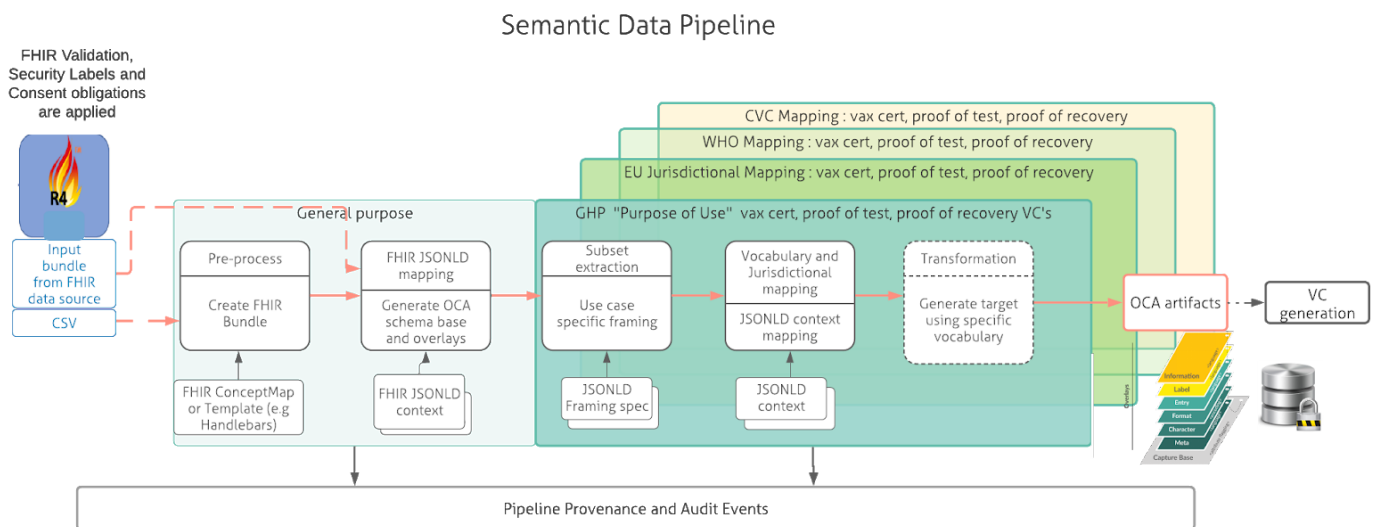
Semantic Data Pipeline

FHIR Validation, Security Labels and Consent obligations are applied

R4

Input bundle from FHIR data source

CSV

CVC Mapping : vax cert, proof of test, proof of recovery

WHO Mapping : vax cert, proof of test, proof of recovery

EU Jurisdictional Mapping : vax cert, proof of test, proof of recovery

General purpose

GHP "Purpose of Use" vax cert, proof of test, proof of recovery VC's

Pre-process

Create FHIR Bundle

FHIR JSONLD mapping

Generate OCA schema base and overlays

Subset extraction

Use case specific framing

Vocabulary and Jurisdictional mapping

JSONLD context mapping

Transformation

Generate target using specific vocabulary

OCA artifacts

VC generation

FHIR ConceptMap or Template (e.g Handlebars)

FHIR JSONLD context

JSONLD Framing spec

JSONLD context

Information
Label
Entry
Format
Character
Meta
Capture Base
Overlays

Pipeline Provenance and Audit Events